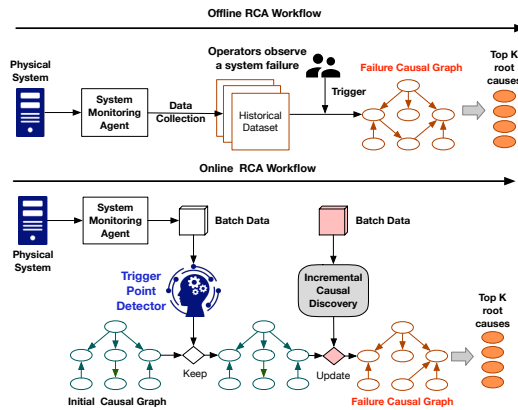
Offline RCA Workflow

Physical System

System Monitoring Agent

Data Collection

Operators observe a system failure

Historical Dataset

Trigger

Failure Causal Graph

Top K root causes

Online RCA Workflow

Physical System

System Monitoring Agent

Batch Data

Batch Data

Trigger Point Detector

Incremental Causal Discovery

Top K root causes

Keep

Update

Initial Causal Graph

Failure Causal Graph